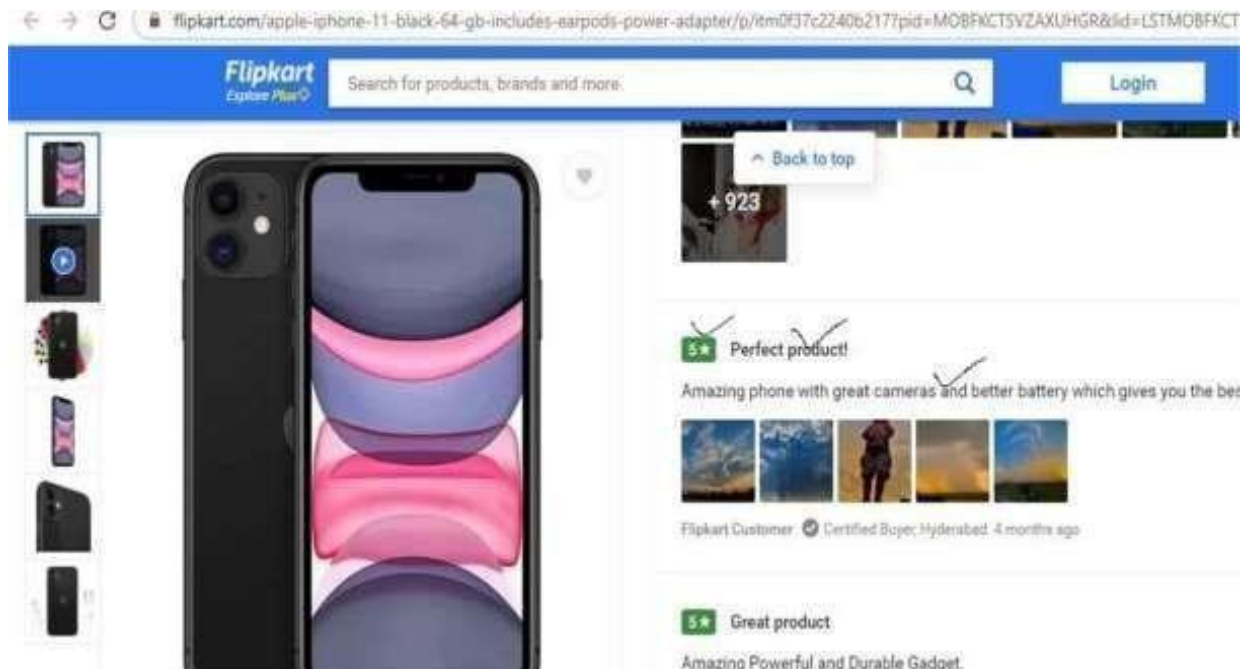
flipkart.com/apple-iphone-11-black-64-gb-includes-earpods-power-adapter/p/itm0f37c2240b217?pid=MOBFKCTSVZAXUHGR&lid=LSTMOBFKCT

Flipkart
Explore Plus
Search for products, brands and more
Login

^ Back to top

+ 923

5★ Perfect product!

Amazing phone with great cameras and better battery which gives you the bes

Flipkart Customer Certified Buyer, Hyderabad 4 months ago

5★ Great product

Amazing Powerful and Durable Gadget.